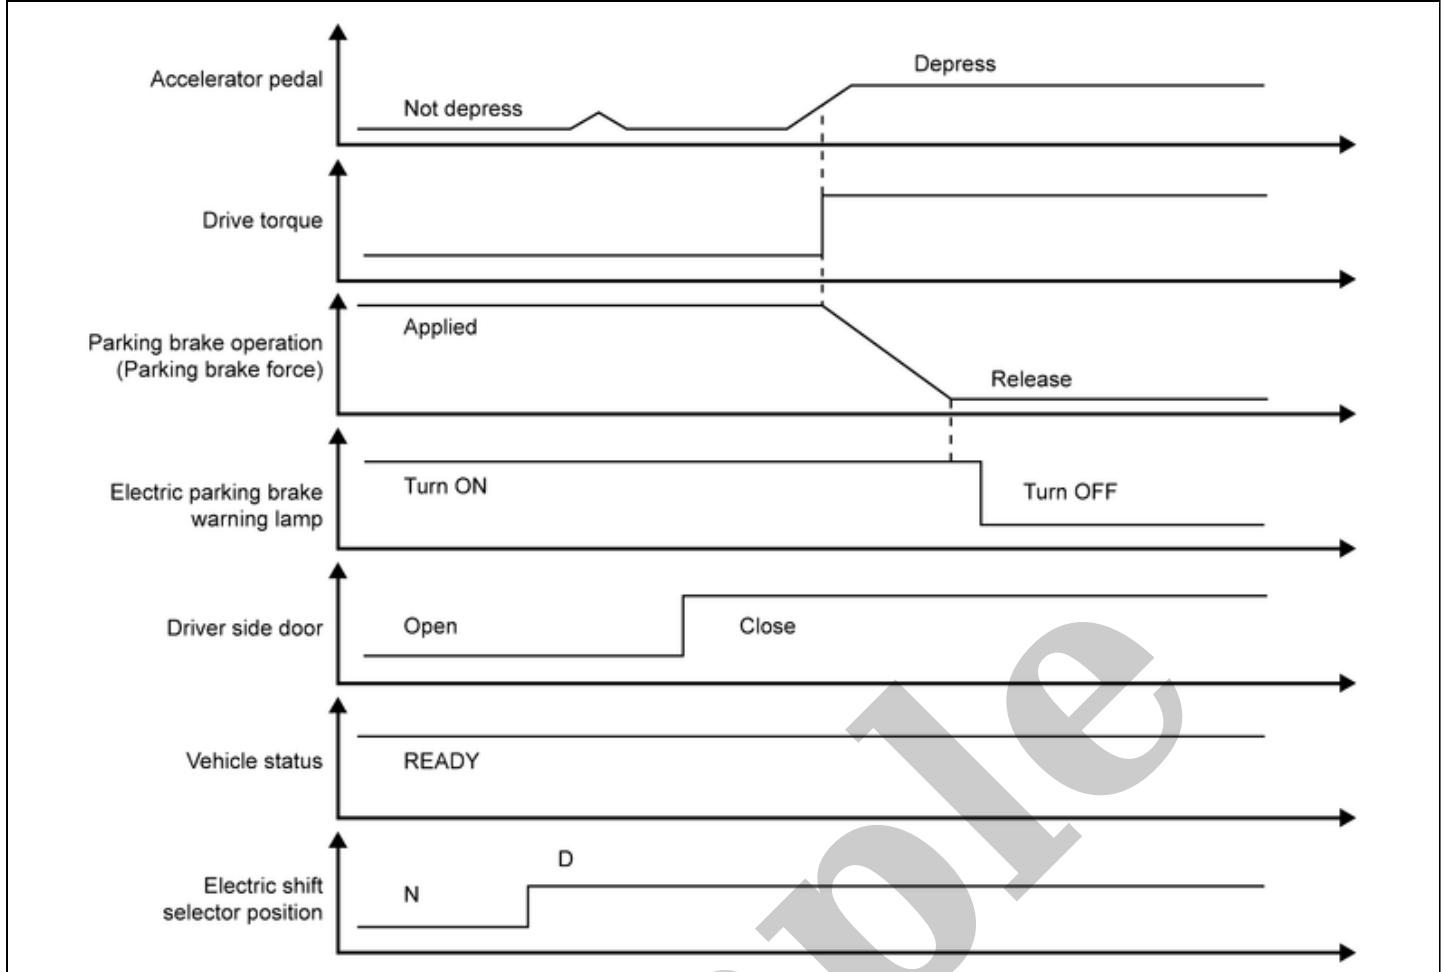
Accelerator pedal

Depress

Not depress

Drive torque

Parking brake operation (Parking brake force)

Applied

Release

Electric parking brake warning lamp

Turn ON

Turn OFF

Driver side door

Open

Close

Vehicle status

READY

Electric shift selector position

D

N

ple